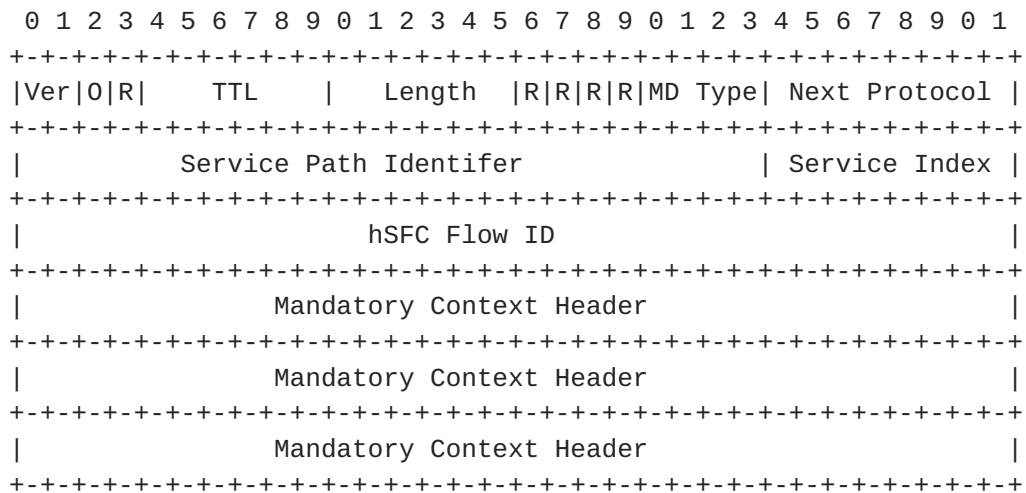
0 1 2 3 4 5 6 7 8 9 0 1 2 3 4 5 6 7 8 9 0 1 2 3 4 5 6 7 8 9 0 1
+-+-+-+-+-+-+-+-+-+-+-+-+-+-+-+-+-+-+-+-+-+-+-+-+-+-+-+-+-+-+-+-+
|Ver|O|R|     TTL     |   Length  |R|R|R|R|MD Type| Next Protocol |
+-+-+-+-+-+-+-+-+-+-+-+-+-+-+-+-+-+-+-+-+-+-+-+-+-+-+-+-+-+-+-+-+
|         Service Path Identifer                | Service Index |
+-+-+-+-+-+-+-+-+-+-+-+-+-+-+-+-+-+-+-+-+-+-+-+-+-+-+-+-+-+-+-+-+
|                   hSFC Flow ID                                |
+-+-+-+-+-+-+-+-+-+-+-+-+-+-+-+-+-+-+-+-+-+-+-+-+-+-+-+-+-+-+-+-+
|             Mandatory Context Header                          |
+-+-+-+-+-+-+-+-+-+-+-+-+-+-+-+-+-+-+-+-+-+-+-+-+-+-+-+-+-+-+-+-+
|             Mandatory Context Header                          |
+-+-+-+-+-+-+-+-+-+-+-+-+-+-+-+-+-+-+-+-+-+-+-+-+-+-+-+-+-+-+-+-+
|             Mandatory Context Header                          |
+-+-+-+-+-+-+-+-+-+-+-+-+-+-+-+-+-+-+-+-+-+-+-+-+-+-+-+-+-+-+-+-+